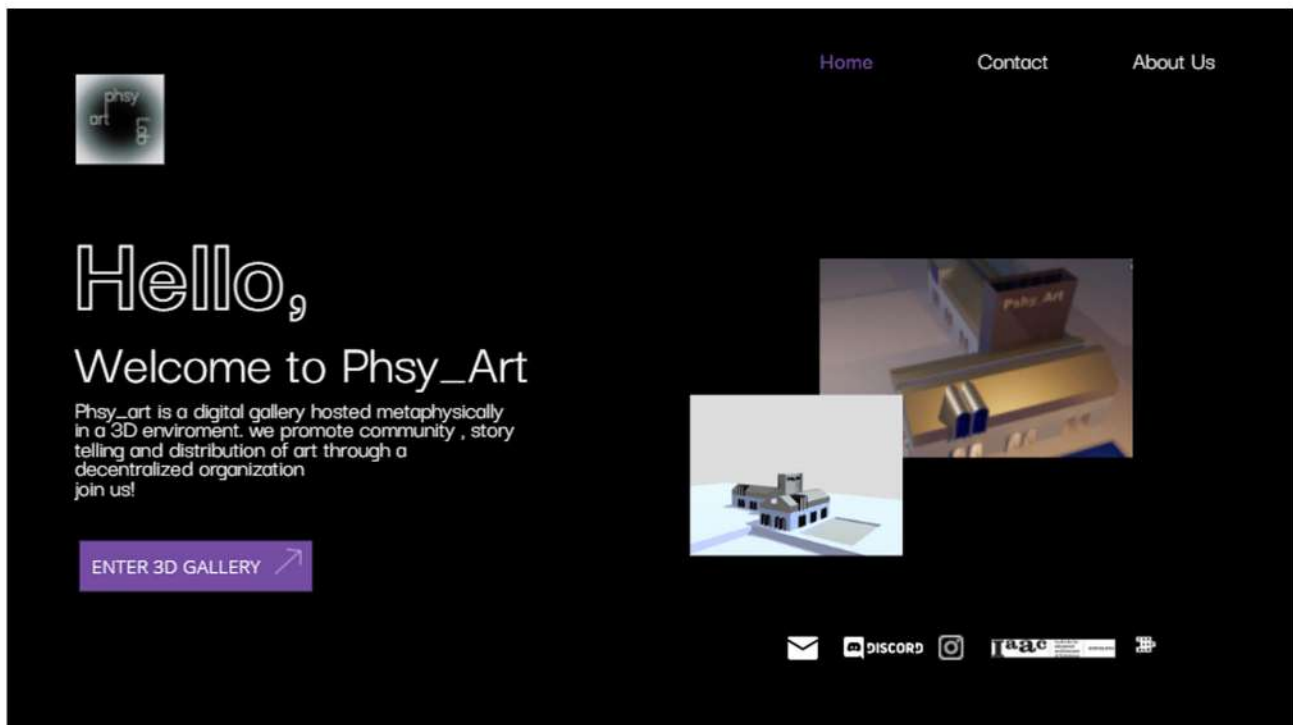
Home Contact About Us

phsy
art
Lab

Hello,

Welcome to Phsy_Art

Phsy_art is a digital gallery hosted metaphysically in a 3D enviroment. we promote community , story telling and distribution of art through a decentralized organization
join us!

ENTER 3D GALLERY

Phsy_Art

DISCORD

IaaC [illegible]